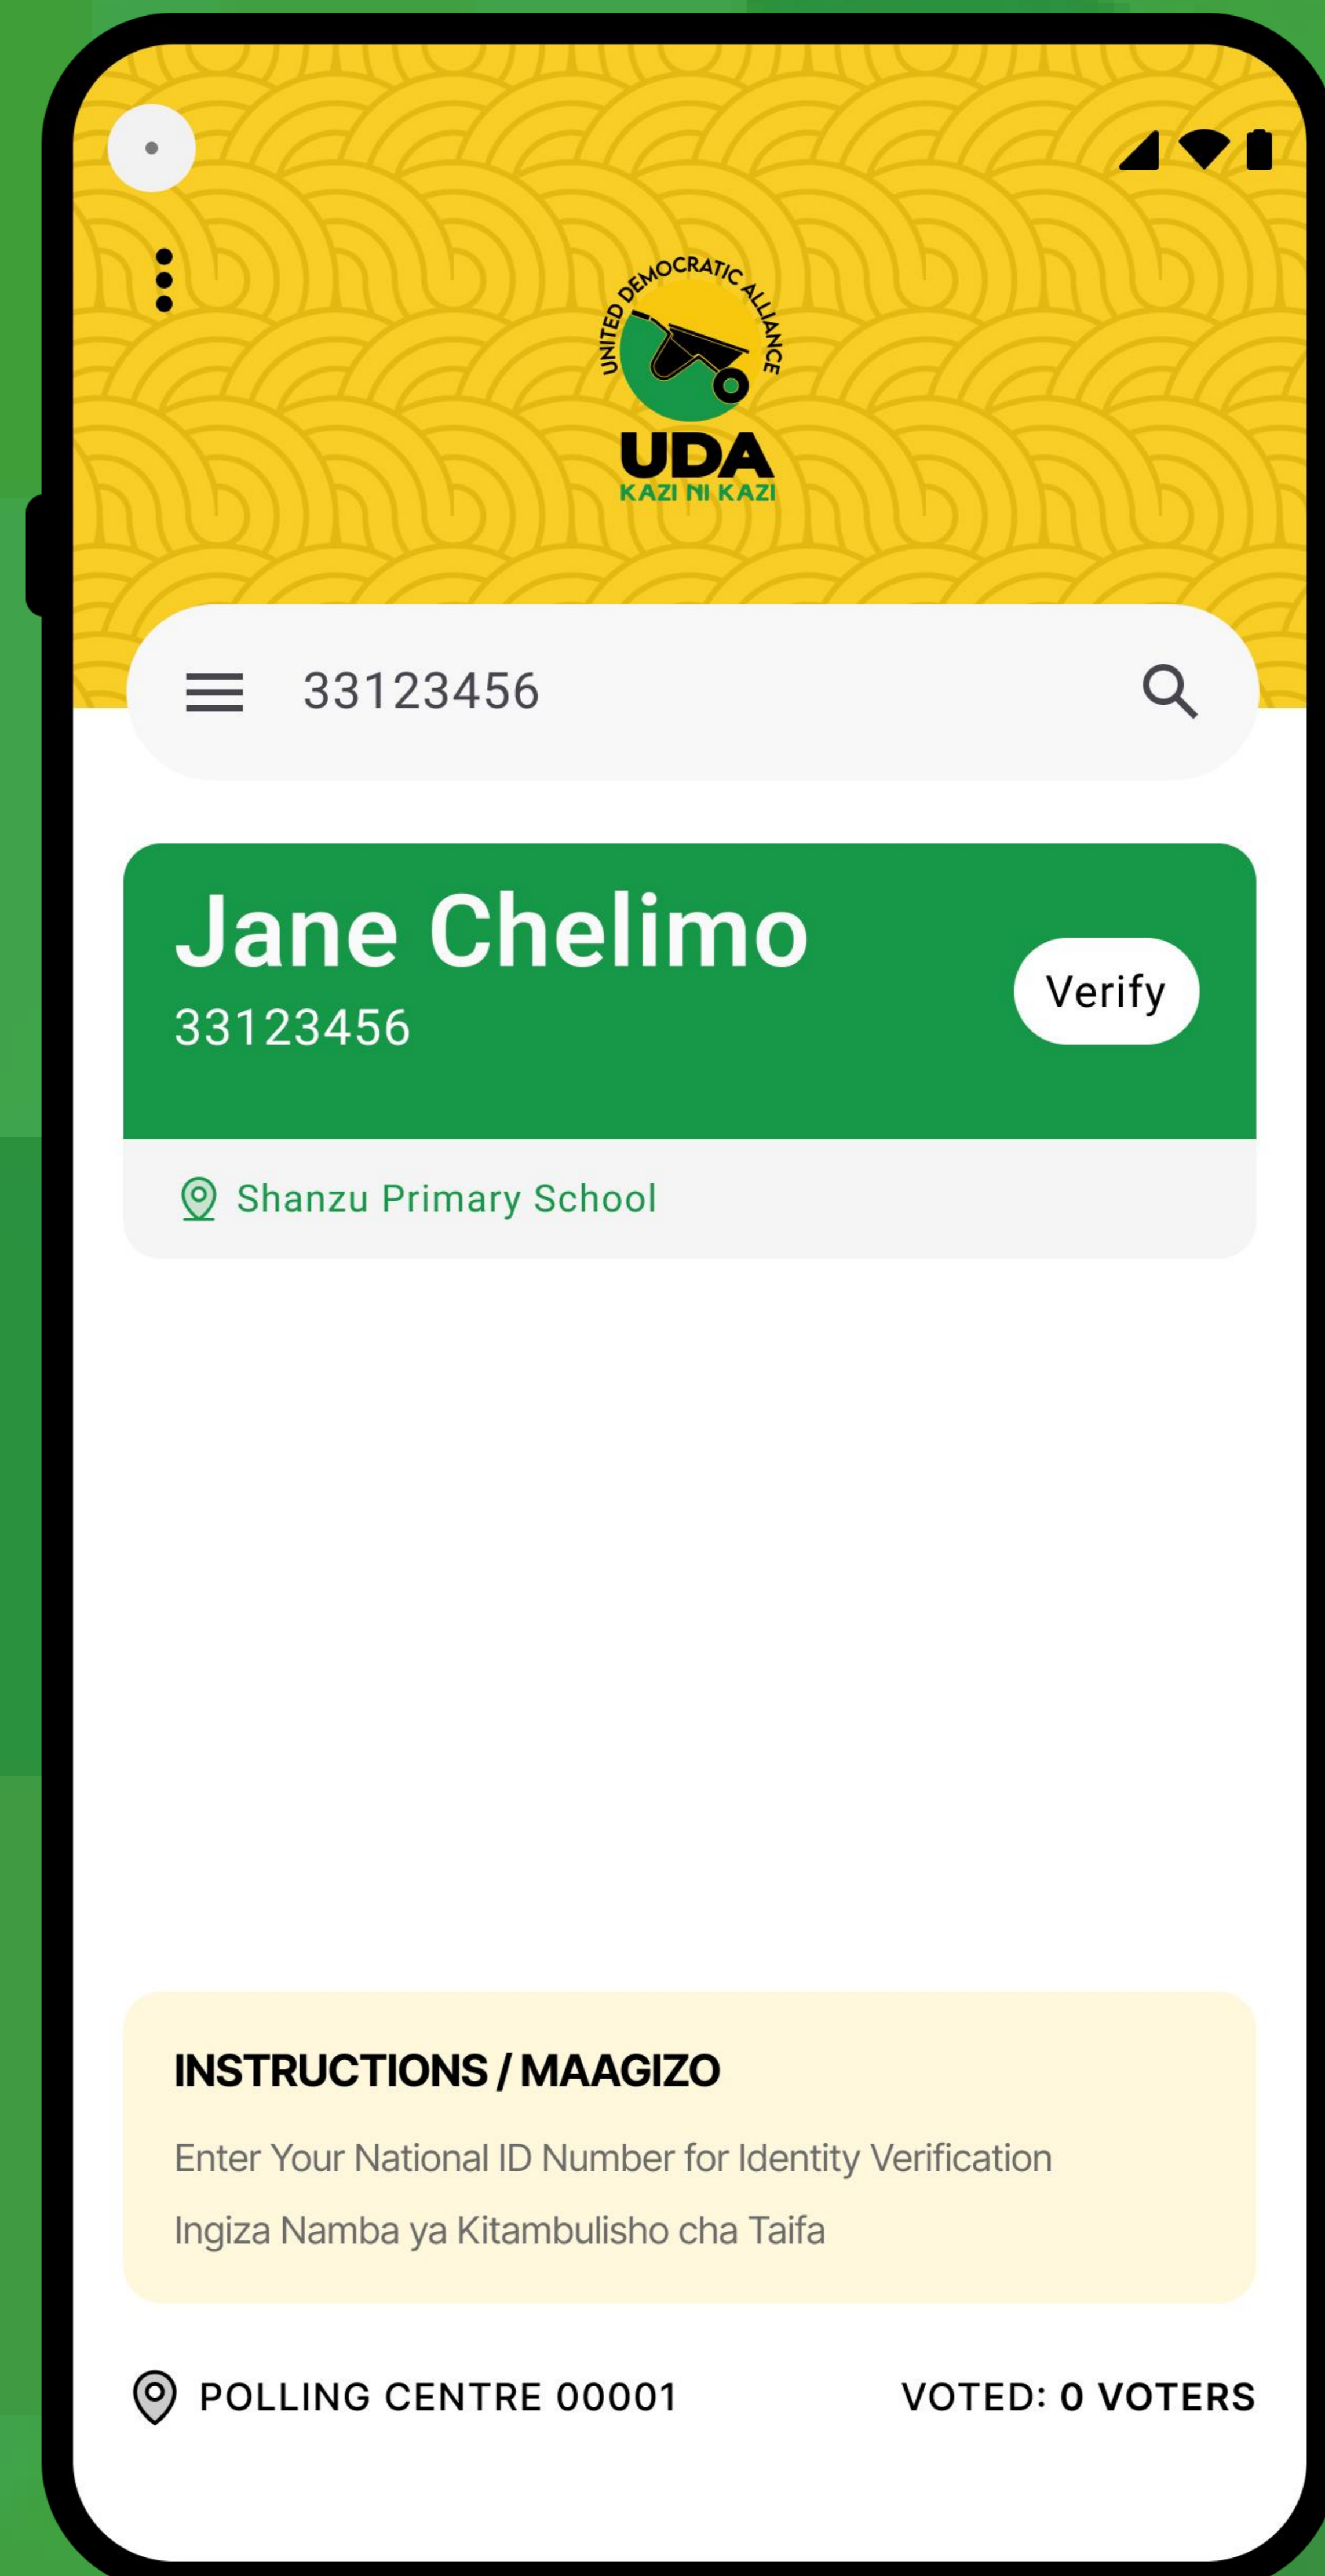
UNITED DEMOCRATIC ALLIANCE
UDA
KAZI NI KAZI

33123456

Jane Chelimo
33123456

Verify

Shanzu Primary School

INSTRUCTIONS / MAAGIZO

Enter Your National ID Number for Identity Verification

Ingiza Namba ya Kitambulisho cha Taifa

POLLING CENTRE 00001

VOTED: 0 VOTERS